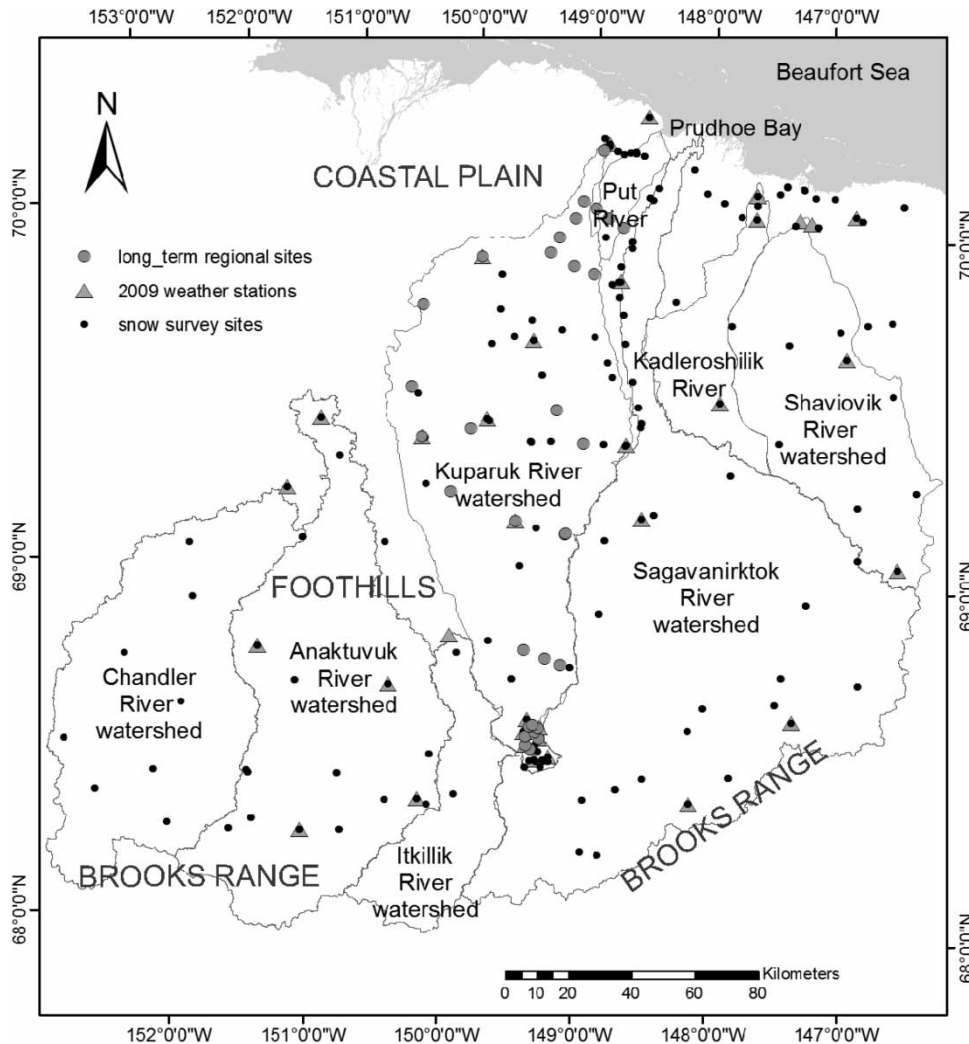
153°0'0"W 152°0'0"W 151°0'0"W 150°0'0"W 149°0'0"W 148°0'0"W 147°0'0"W

Beaufort Sea

N

Prudhoe Bay

COASTAL PLAIN

Put River

70°0'0"N

70°0'0"N

long_term regional sites

2009 weather stations

snow survey sites

Kadleroshilik River

Shaviovik River watershed

Kuparuk River watershed

69°0'0"N

69°0'0"N

FOOTHILLS

Sagavanirktok River watershed

Chandler River watershed

Anaktuvuk River watershed

BROOKS RANGE

BROOKS RANGE

Itkillik River watershed

68°0'0"N

68°0'0"N

Kilometers

0 10 20 40 60 80

152°0'0"W 151°0'0"W 150°0'0"W 149°0'0"W 148°0'0"W 147°0'0"W